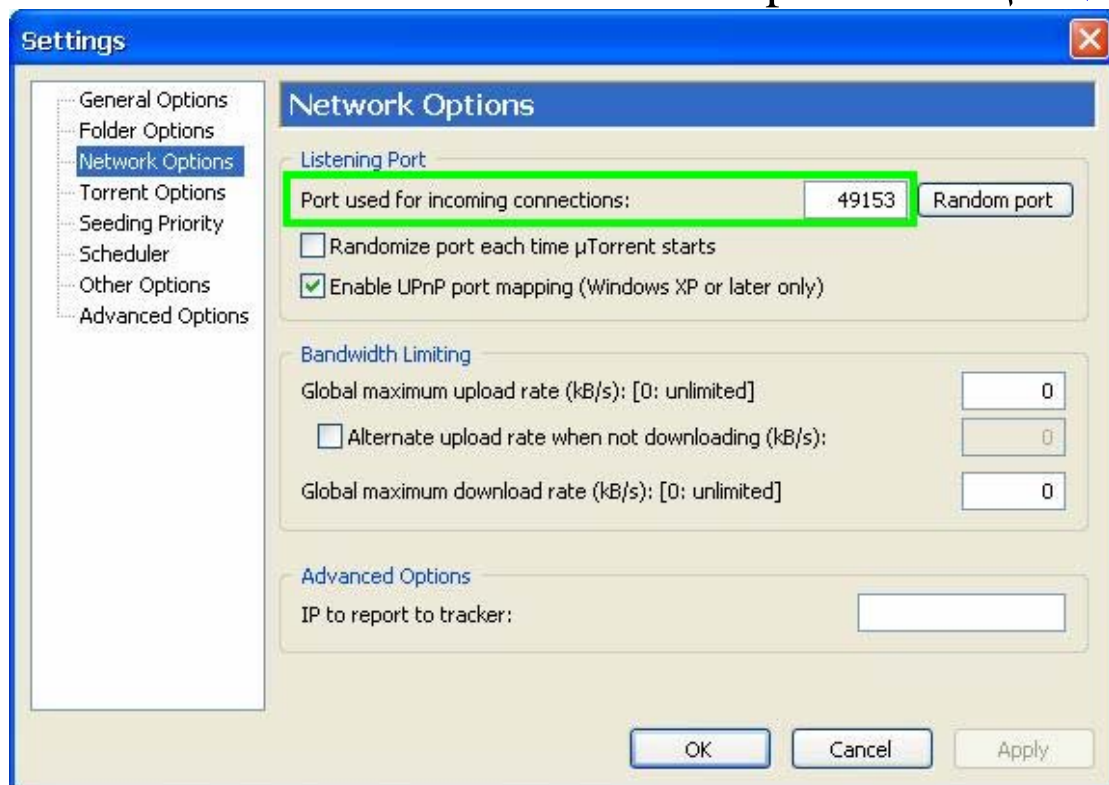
Settings

General Options
Folder Options
Network Options
Torrent Options
Seeding Priority
Scheduler
Other Options
Advanced Options

Network Options

Listening Port
Port used for incoming connections: 49153 Random port
Randomize port each time µTorrent starts
Enable UPnP port mapping (Windows XP or later only)

Bandwidth Limiting
Global maximum upload rate (kB/s): [0: unlimited] 0
Alternate upload rate when not downloading (kB/s): 0
Global maximum download rate (kB/s): [0: unlimited] 0

Advanced Options
IP to report to tracker:

OK Cancel Apply